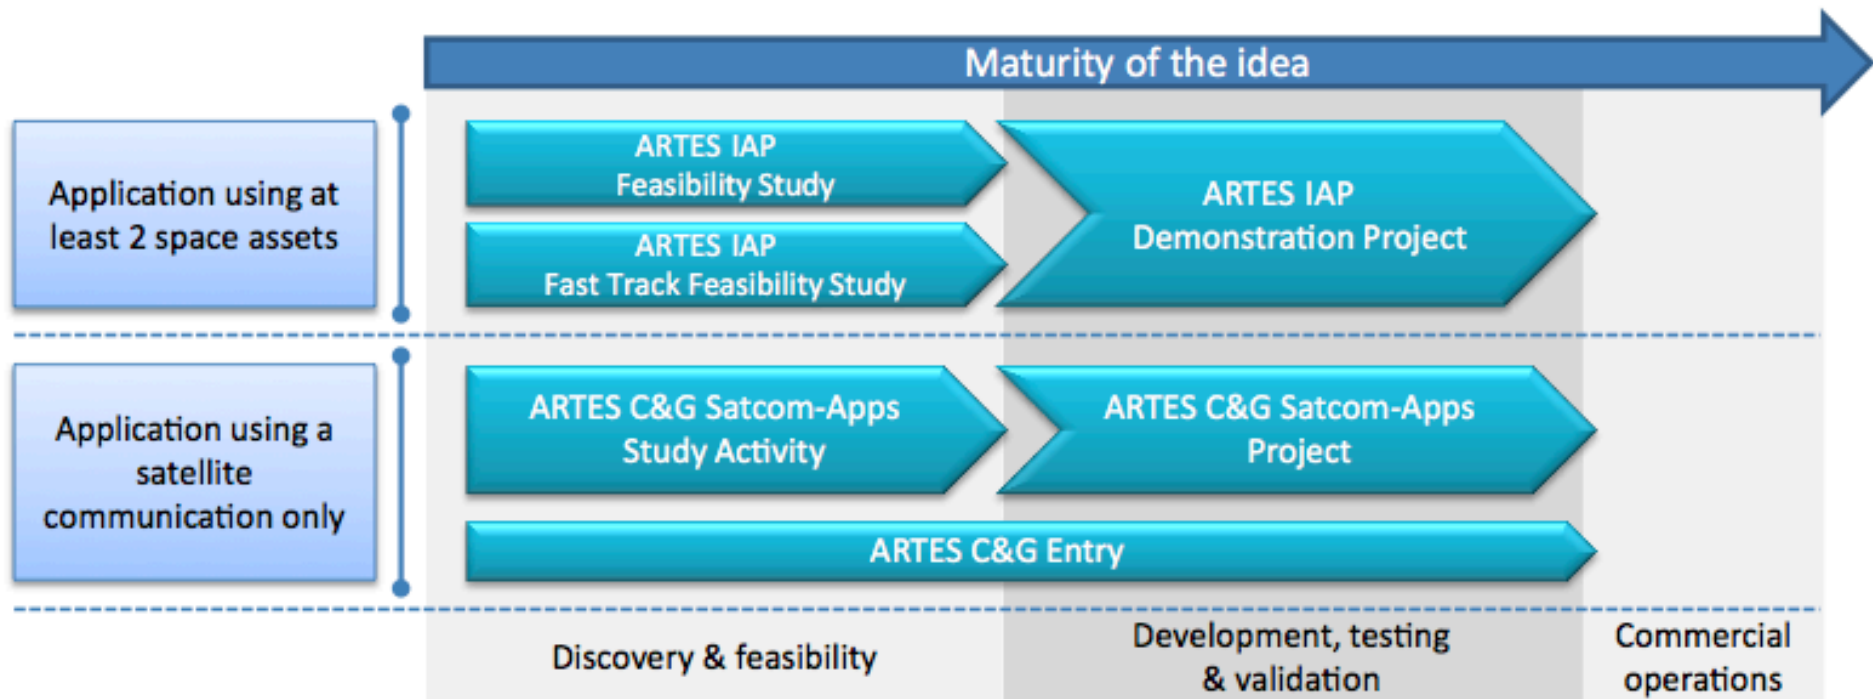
Maturity of the idea

Application using at least 2 space assets

ARTES IAP
Feasibility Study

ARTES IAP
Fast Track Feasibility Study

ARTES IAP
Demonstration Project

Application using a satellite communication only

ARTES C&G Satcom-Apps
Study Activity

ARTES C&G Satcom-Apps
Project

ARTES C&G Entry

Discovery & feasibility

Development, testing & validation

Commercial operations